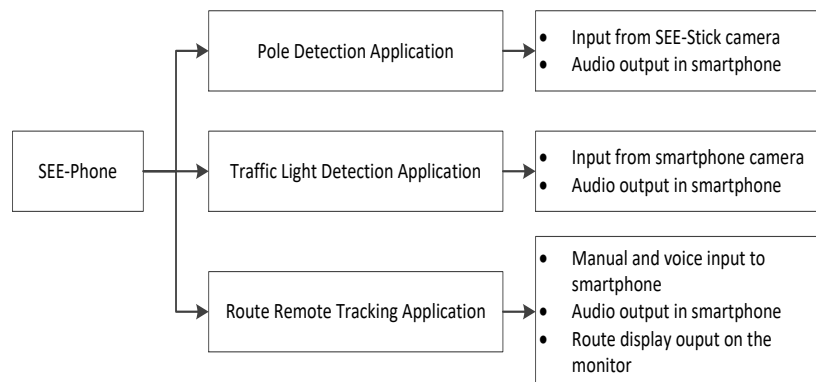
SEE-Phone

Pole Detection Application

- Input from SEE-Stick camera
- Audio output in smartphone

Traffic Light Detection Application

- Input from smartphone camera
- Audio output in smartphone

Route Remote Tracking Application

- Manual and voice input to smartphone
- Audio output in smartphone
- Route display ouput on the monitor